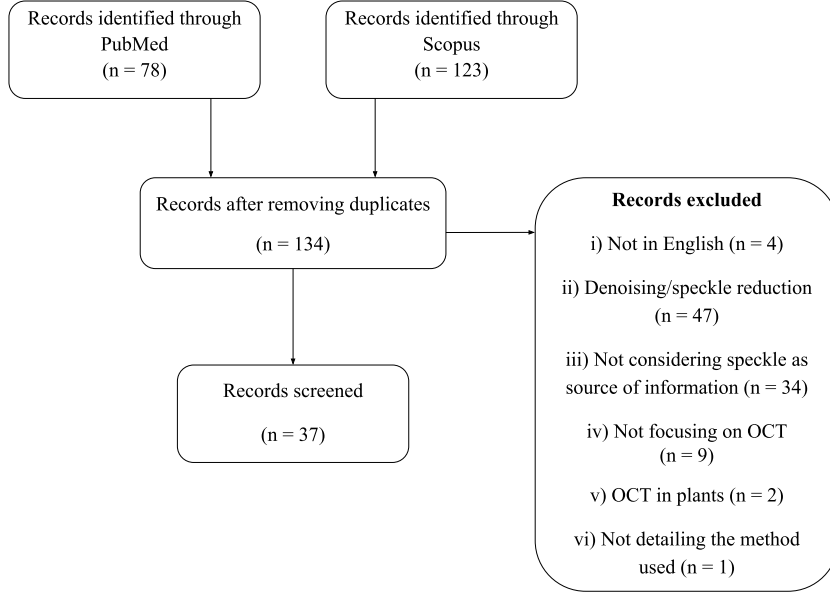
Records identified through PubMed
(n = 78)

Records identified through Scopus
(n = 123)

Records after removing duplicates
(n = 134)

Records screened
(n = 37)

**Records excluded**

i) Not in English (n = 4)

ii) Denoising/speckle reduction (n = 47)

iii) Not considering speckle as source of information (n = 34)

iv) Not focusing on OCT (n = 9)

v) OCT in plants (n = 2)

vi) Not detailing the method used (n = 1)